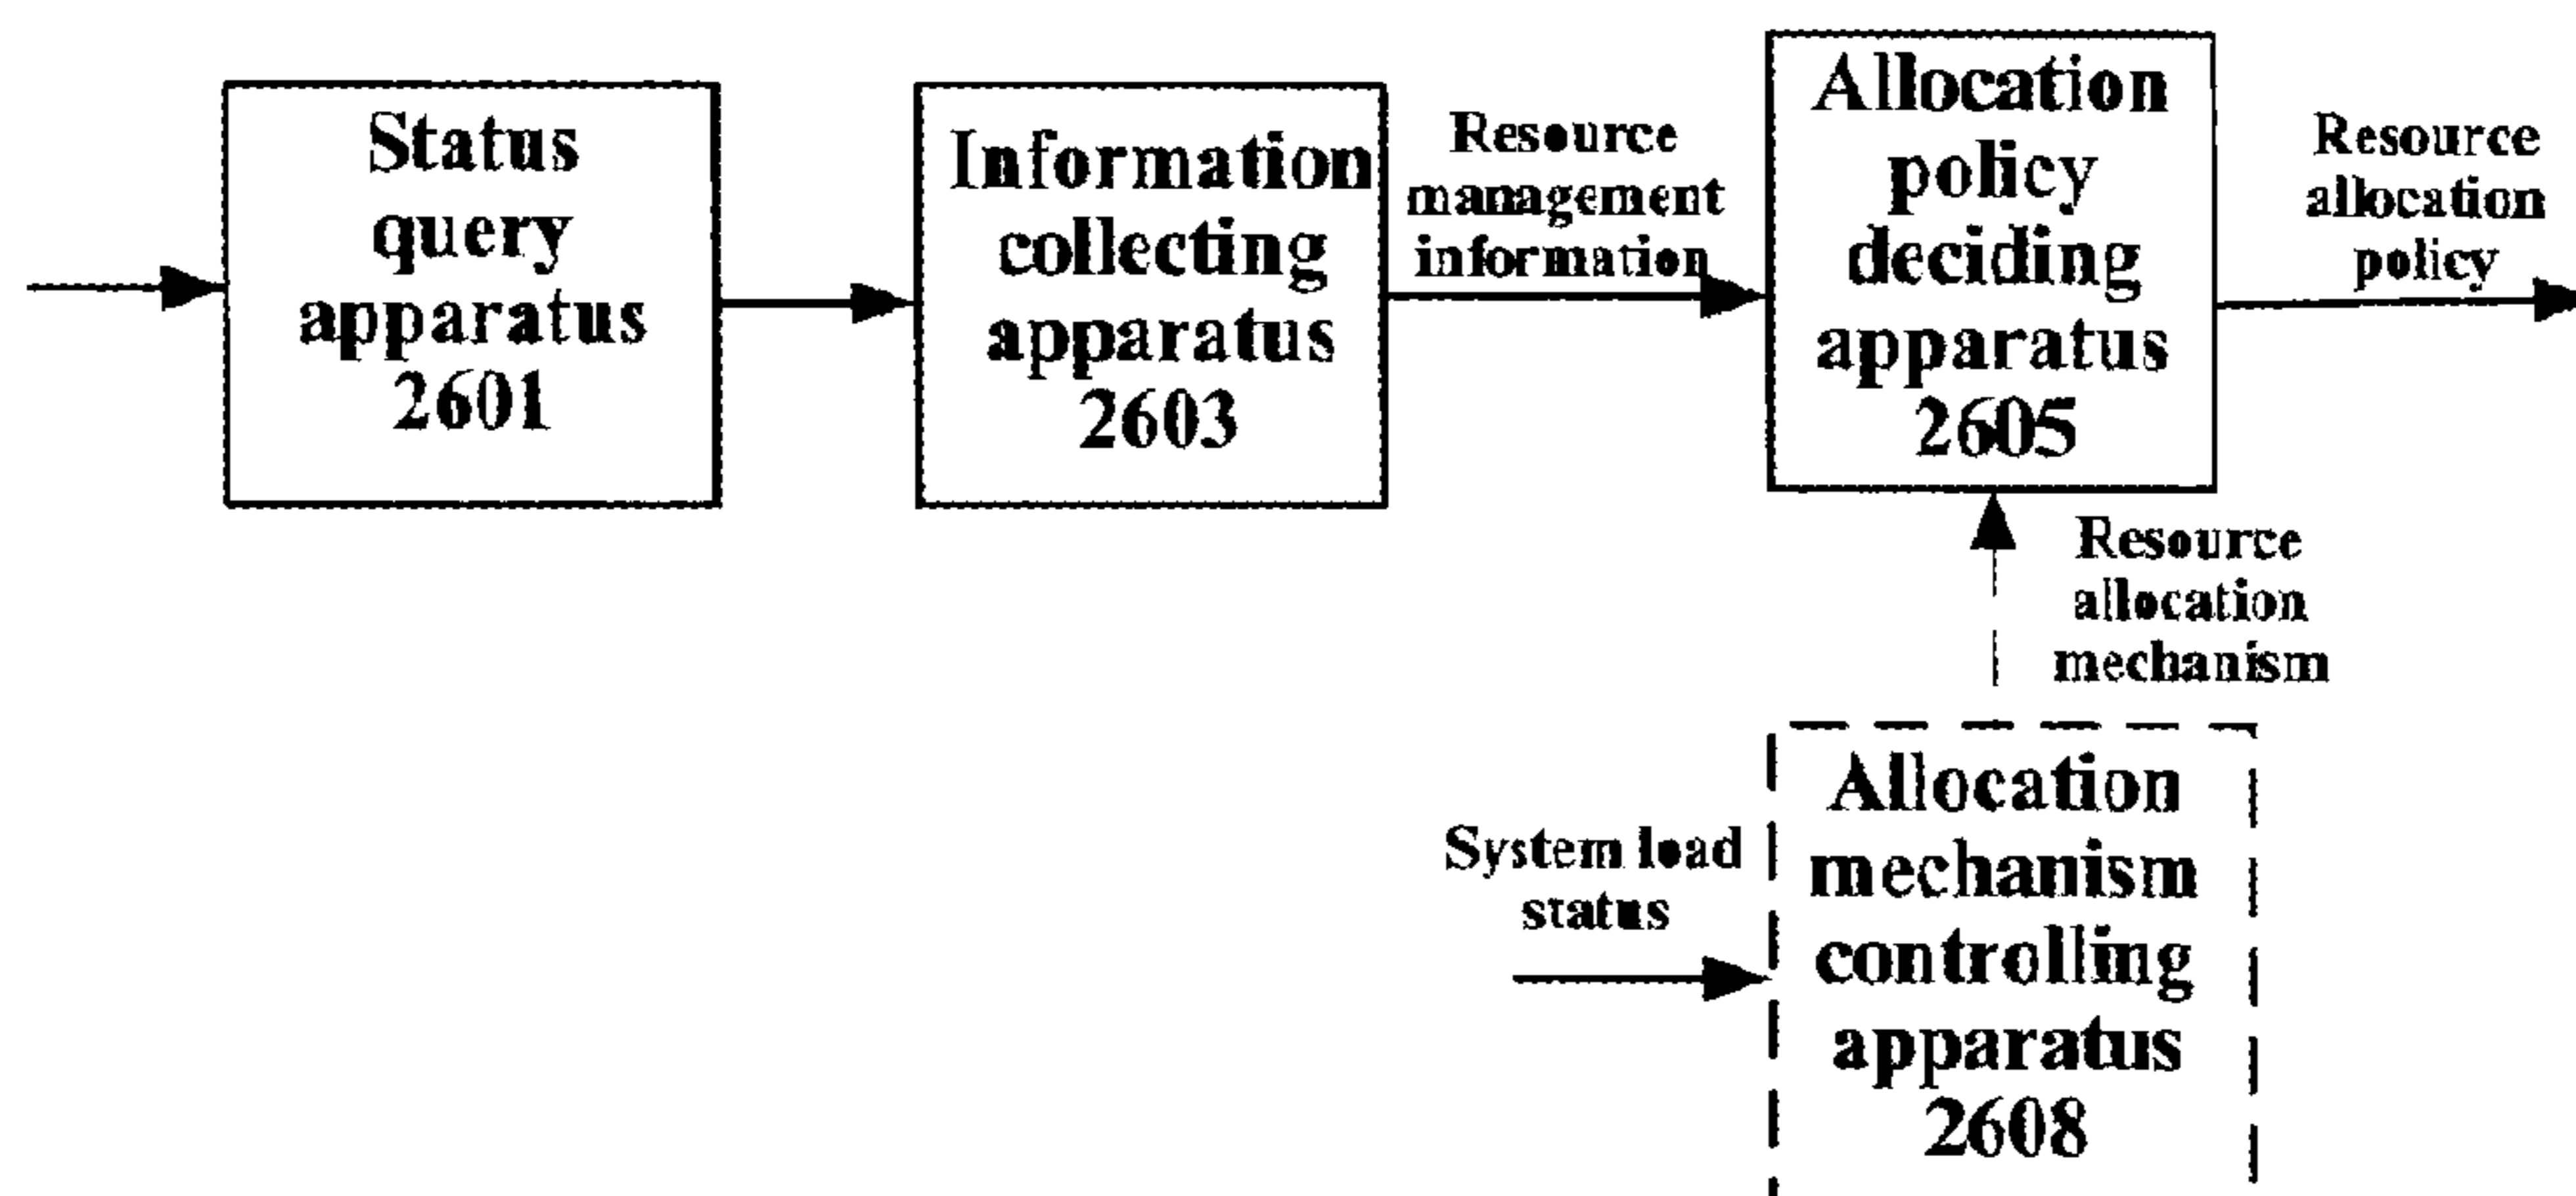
Status query apparatus 2601

Information collecting apparatus 2603

Resource management information

Allocation policy deciding apparatus 2605

Resource allocation policy

Resource allocation mechanism

System load status

Allocation mechanism controlling apparatus 2608